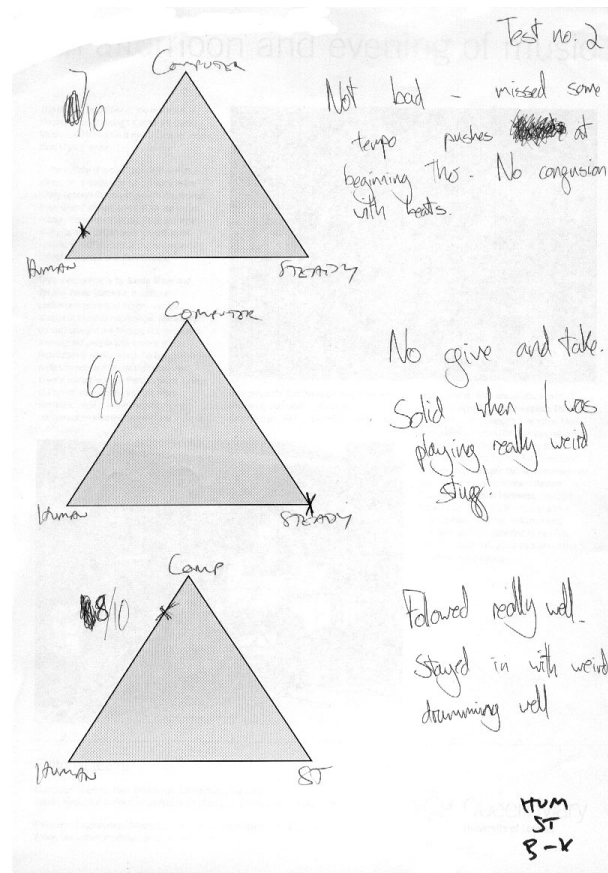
Test no. 2

7/10

COMPUTER

HUMAN

STEADY

Not bad - missed some tempo pushes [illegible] at beginning tho. No confusion with beats.

COMPUTER

6/10

HUMAN

STEADY

No give and take. Solid when I was playing really weird stuff!

COMP

8/10

HUMAN

ST

Followed really well. Stayed in with weird drumming well

HUM
ST
B-K